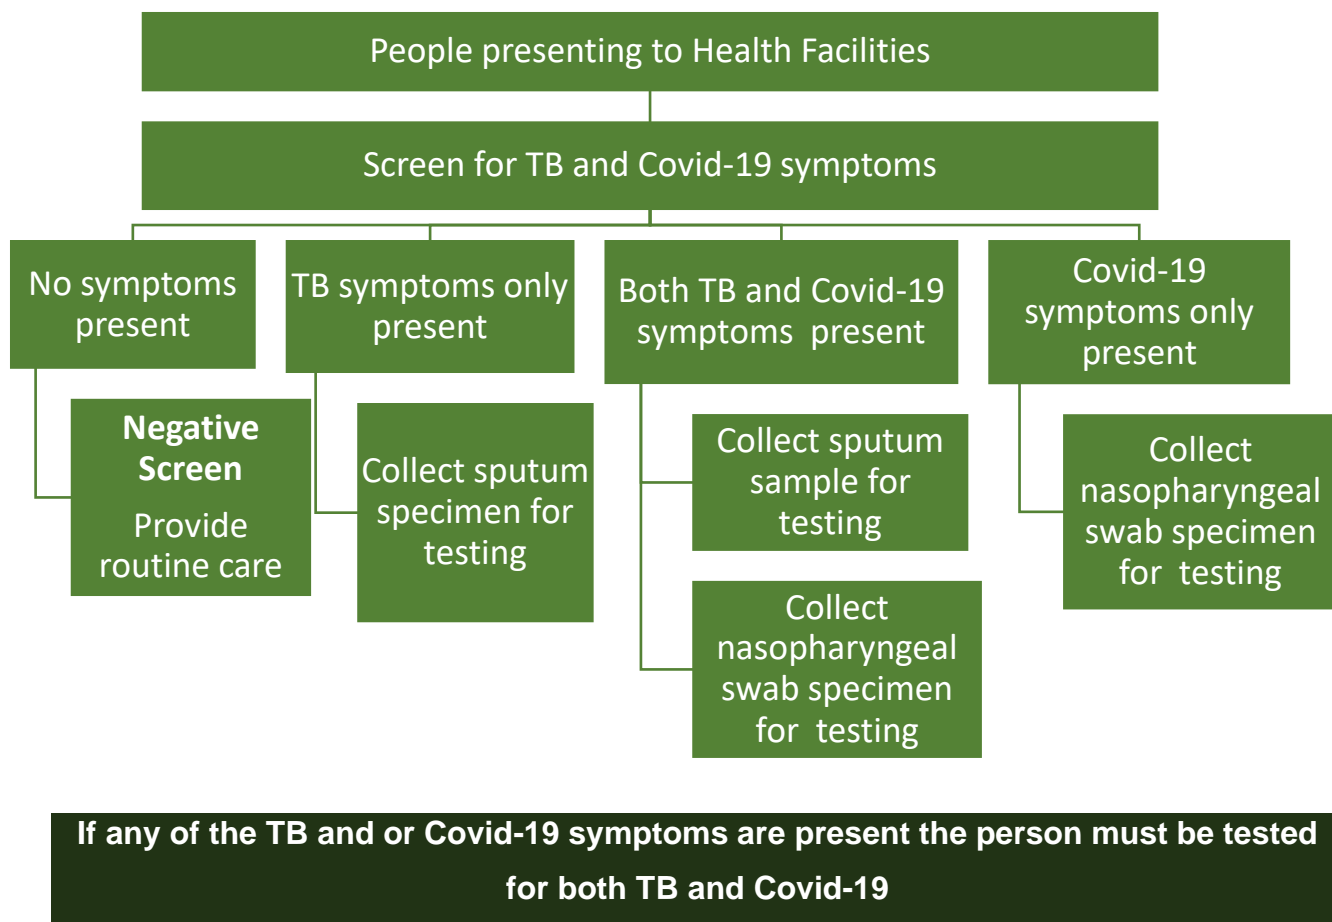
People presenting to Health Facilities

Screen for TB and Covid-19 symptoms

No symptoms present

**Negative Screen**
Provide routine care

TB symptoms only present

Collect sputum specimen for testing

Both TB and Covid-19 symptoms present

Collect sputum sample for testing

Collect nasopharyngeal swab specimen for testing

Covid-19 symptoms only present

Collect nasopharyngeal swab specimen for testing

**If any of the TB and or Covid-19 symptoms are present the person must be tested for both TB and Covid-19**